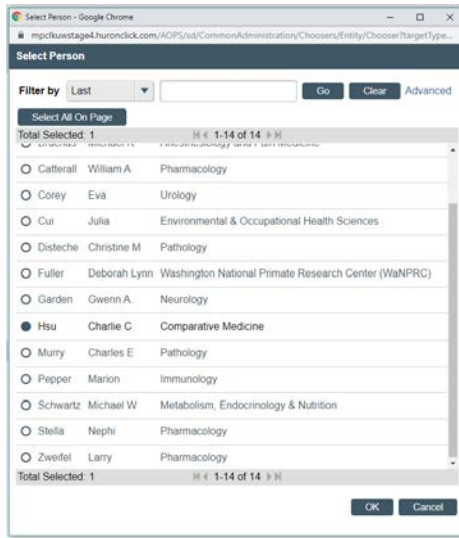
Select Person - Google Chrome

mpclkuwstage4.huronclick.com/AOPS/sd/CommonAdministration/Choosers/Entity/Chooser?targetType...

Select Person

Filter by Last

Go Clear Advanced

Select All On Page

Total Selected: 1 1-14 of 14

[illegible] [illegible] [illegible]

| | | |
|---|---|---|
| Catterall | William A | Pharmacology |
| Corey | Eva | Urology |
| Cui | Julia | Environmental & Occupational Health Sciences |
| Disteche | Christine M | Pathology |
| Fuller | Deborah Lynn | Washington National Primate Research Center (WaNPRC) |
| Garden | Gwenn A. | Neurology |
| Hsu | Charlie C | Comparative Medicine |
| Murry | Charles E | Pathology |
| Pepper | Marion | Immunology |
| Schwartz | Michael W | Metabolism, Endocrinology & Nutrition |
| Stella | Nephi | Pharmacology |
| Zweifel | Larry | Pharmacology |

Total Selected: 1 1-14 of 14

OK Cancel